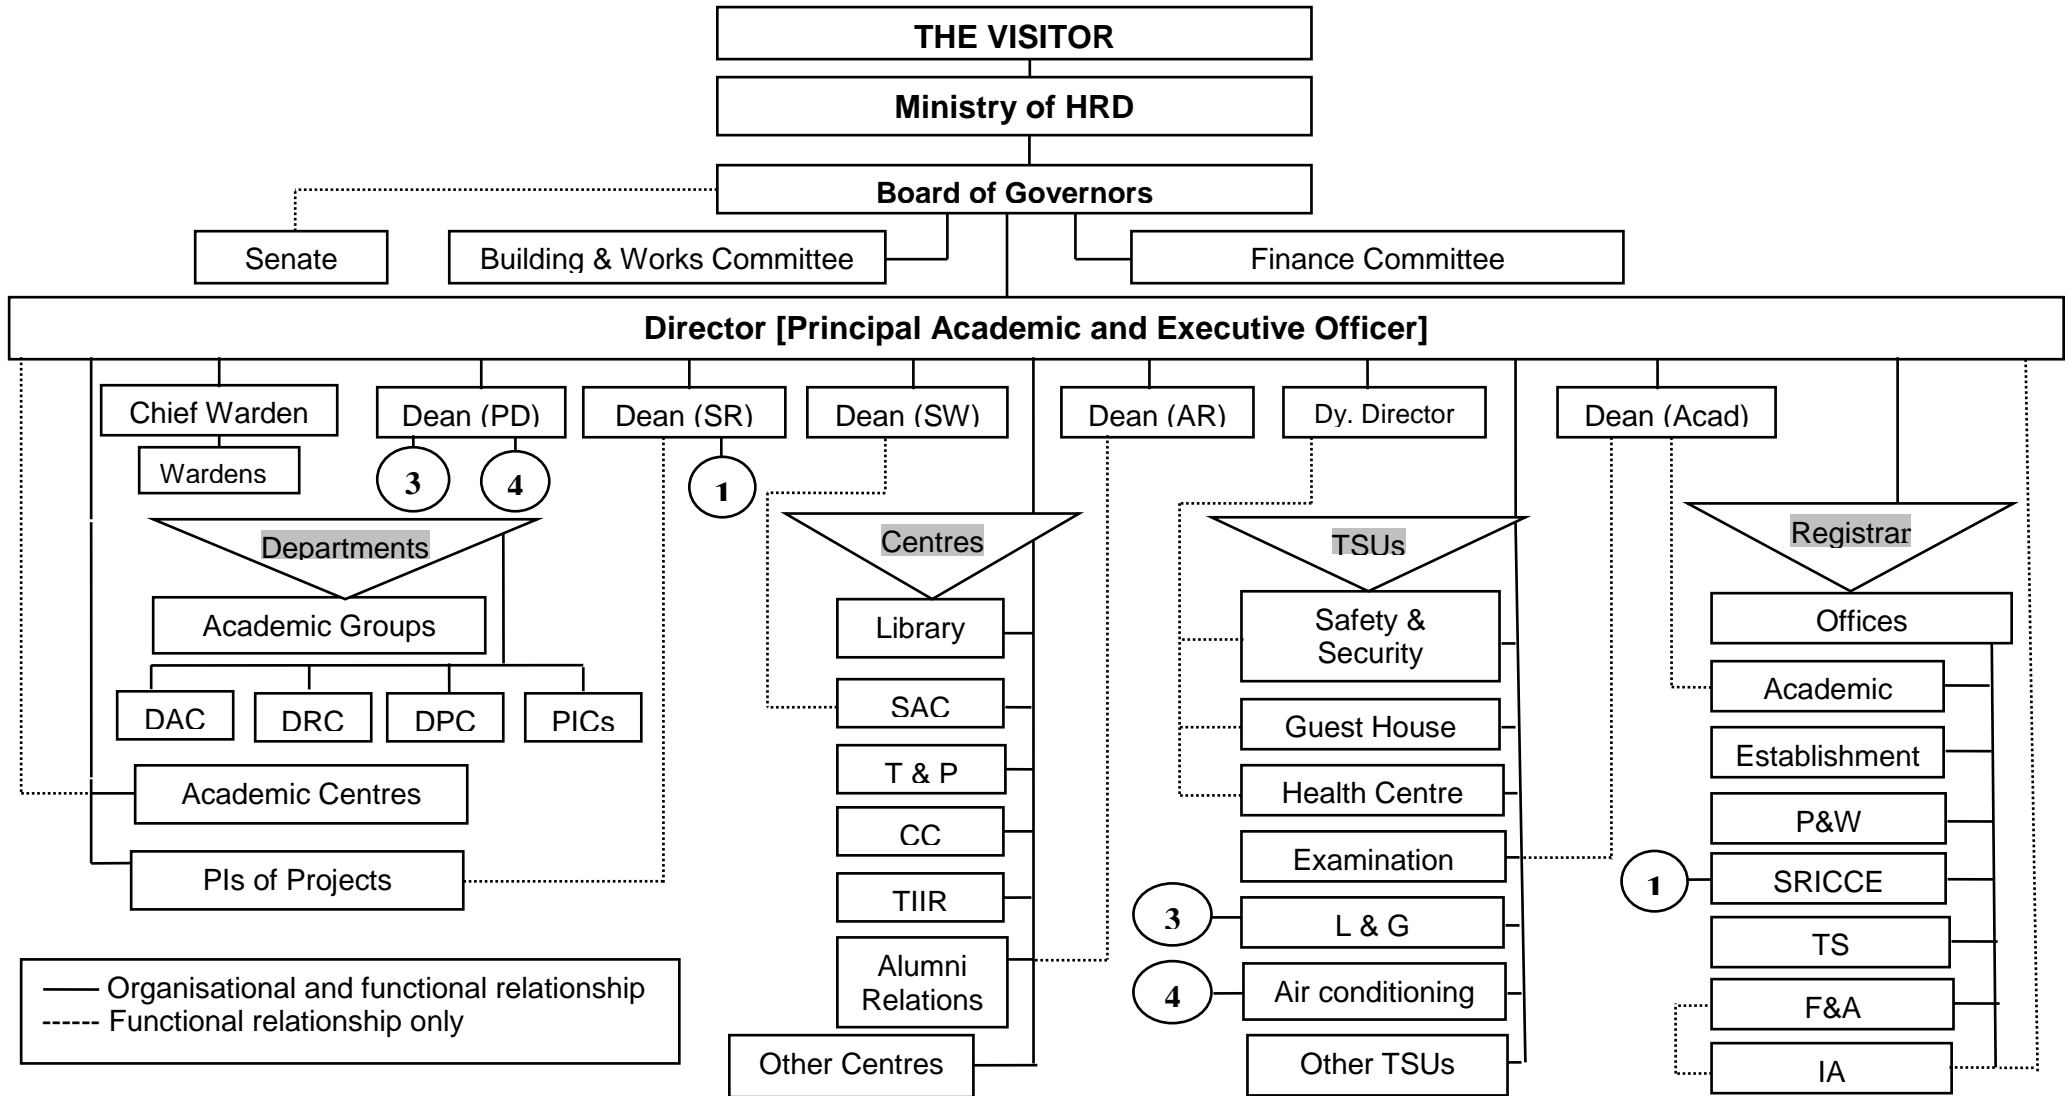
THE VISITOR

Ministry of HRD

Board of Governors

Senate

Building & Works Committee

Finance Committee

Director [Principal Academic and Executive Officer]

Chief Warden

Wardens

Dean (PD)

3

4

Dean (SR)

1

Dean (SW)

Dean (AR)

Dy. Director

Dean (Acad)

Departments

Academic Groups

DAC

DRC

DPC

PICs

Academic Centres

PIs of Projects

Centres

Library

SAC

T & P

CC

TIIR

Alumni Relations

Other Centres

TSUs

Safety & Security

Guest House

Health Centre

Examination

3

L & G

4

Air conditioning

Other TSUs

Registrar

Offices

Academic

Establishment

P&W

1

SRICCE

TS

F&A

IA

—— Organisational and functional relationship
------ Functional relationship only